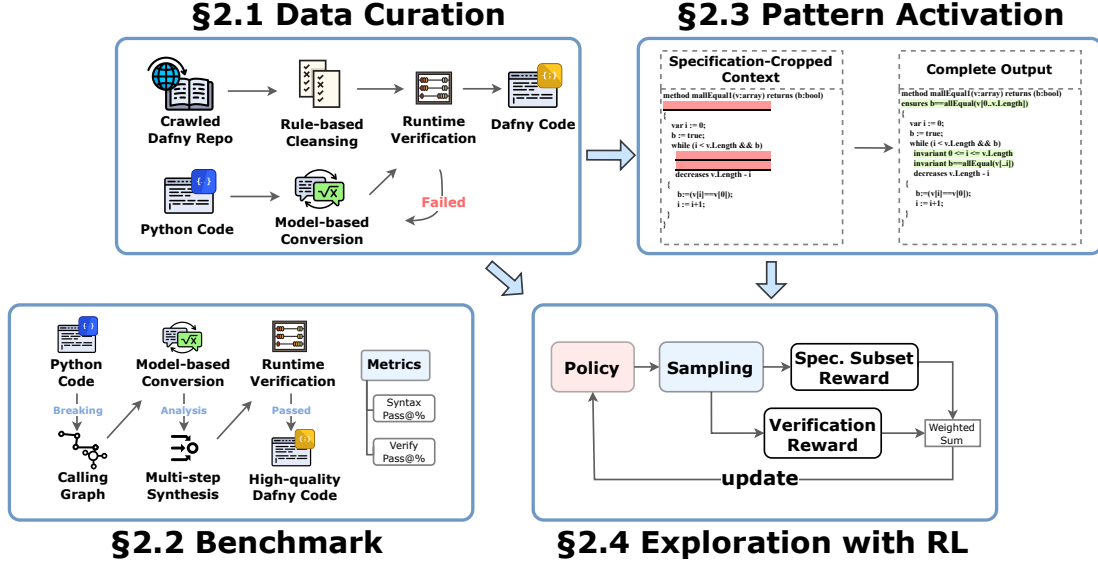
§2.1 Data Curation

Crawled Dafny Repo

Rule-based Cleansing

Runtime Verification

Dafny Code

Python Code

Model-based Conversion

Failed

§2.3 Pattern Activation

Specification-Cropped Context

method mallEqual1(v:array) returns (b:bool)

{
var i := 0;
b := true;
while (i < v.Length && b)

decreases v.Length - i
{
b:=(v[i]==v[0]);
i := i+1;
}
}

Complete Output

method mallEqual1(v:array) returns (b:bool)
ensures b==allEqual(v[0..v.Length])
{
var i := 0;
b := true;
while (i < v.Length && b)
invariant 0 <= i <= v.Length
invariant b==allEqual(v[..i])
decreases v.Length - i
{
b:=(v[i]==v[0]);
i := i+1;
}
}

Python Code

Breaking

Calling Graph

Model-based Conversion

Analysis

Multi-step Synthesis

Runtime Verification

Passed

High-quality Dafny Code

Metrics

Syntax Pass@%

Verify Pass@%

§2.2 Benchmark

Policy

Sampling

Spec. Subset Reward

Verification Reward

Weighted Sum

update

§2.4 Exploration with RL